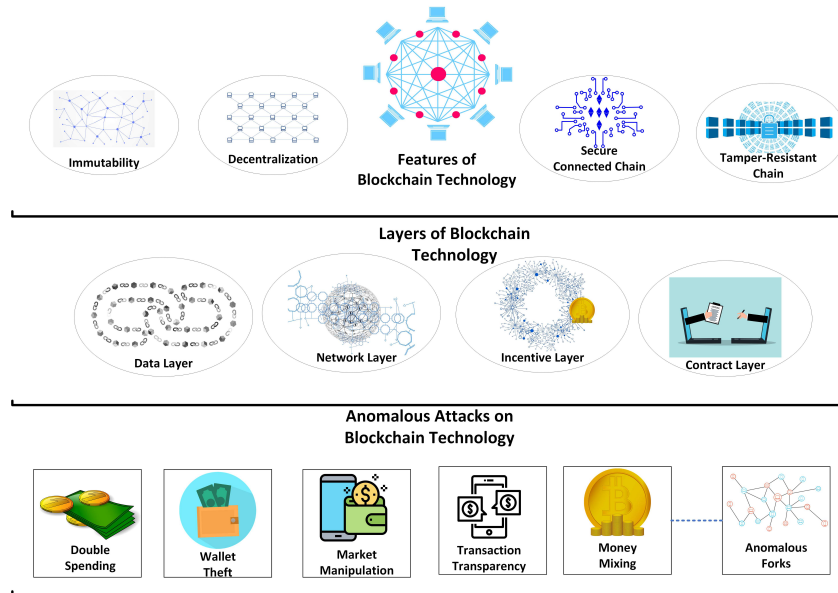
Immutability

Decentralization

Features of Blockchain Technology

Secure Connected Chain

Tamper-Resistant Chain

Layers of Blockchain Technology

Data Layer

Network Layer

Incentive Layer

Contract Layer

Anomalous Attacks on Blockchain Technology

Double Spending

Wallet Theft

Market Manipulation

Transaction Transparency

Money Mixing

Anomalous Forks